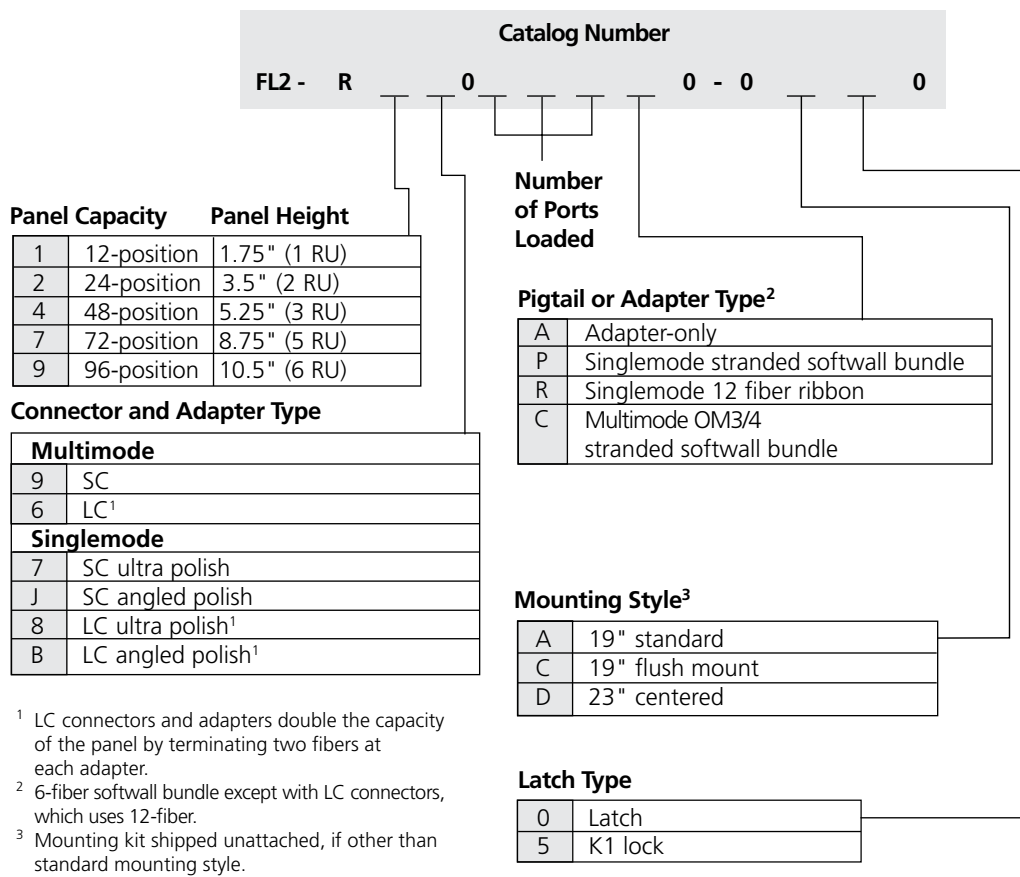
Catalog Number

FL2 - R __ __ 0 __ __ __ __ 0 - 0 __ __ 0

Number of Ports Loaded

Panel Capacity Panel Height

| | | |
|---|---|---|
| 1 | 12-position | 1.75" (1 RU) |
| 2 | 24-position | 3.5" (2 RU) |
| 4 | 48-position | 5.25" (3 RU) |
| 7 | 72-position | 8.75" (5 RU) |
| 9 | 96-position | 10.5" (6 RU) |

Connector and Adapter Type

| | |
|---|---|
| **Multimode** | |
| 9 | SC |
| 6 | LC$^1$ |
| **Singlemode** | |
| 7 | SC ultra polish |
| J | SC angled polish |
| 8 | LC ultra polish$^1$ |
| B | LC angled polish$^1$ |

Pigtail or Adapter Type$^2$

| | |
|---|---|
| A | Adapter-only |
| P | Singlemode stranded softwall bundle |
| R | Singlemode 12 fiber ribbon |
| C | Multimode OM3/4 stranded softwall bundle |

Mounting Style$^3$

| | |
|---|---|
| A | 19" standard |
| C | 19" flush mount |
| D | 23" centered |

Latch Type

| | |
|---|---|
| 0 | Latch |
| 5 | K1 lock |

$^1$ LC connectors and adapters double the capacity of the panel by terminating two fibers at each adapter.
$^2$ 6-fiber softwall bundle except with LC connectors, which uses 12-fiber.
$^3$ Mounting kit shipped unattached, if other than standard mounting style.